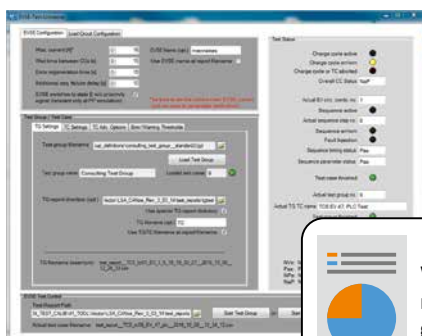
EVSE Performance

EVSE Configuration | Load Circuit Configuration

Max. current [A]
Wait time between CCs [s]
Error regeneration time [s]
Additional veh. failure delay [s]
EVSE switches to state E w/o priority signal (relevant only at PP simulation)

EVSE Name (opt.)
Use EVSE name at report filename

Test Status

Charge cycle active
Charge cycle error
Charge cycle or TC aborted
Overall CC Status

Actual EI str. cond. no.
Sequence active
Actual sequence step no.
Sequence error
Fault Injection
Sequence testing status
Sequence parameter status

Test case Finished

Actual test group no.
Actual TS TC name

Test Group / Test Case

TG Settings | TC Settings | TC Adv. Options | Error / Warning Thresholds

Test group filename
Load Test Group

Test group name: Consulting Test Group
Loaded test cases: 8

TG report directory (opt.)
Use specified TG report directory
TG Reports (opt.)
Use TG/TC filename as report filename

TG Filename (base/opt.)

EVSE Test Control

Start Test Group
Start

Actual test case filename